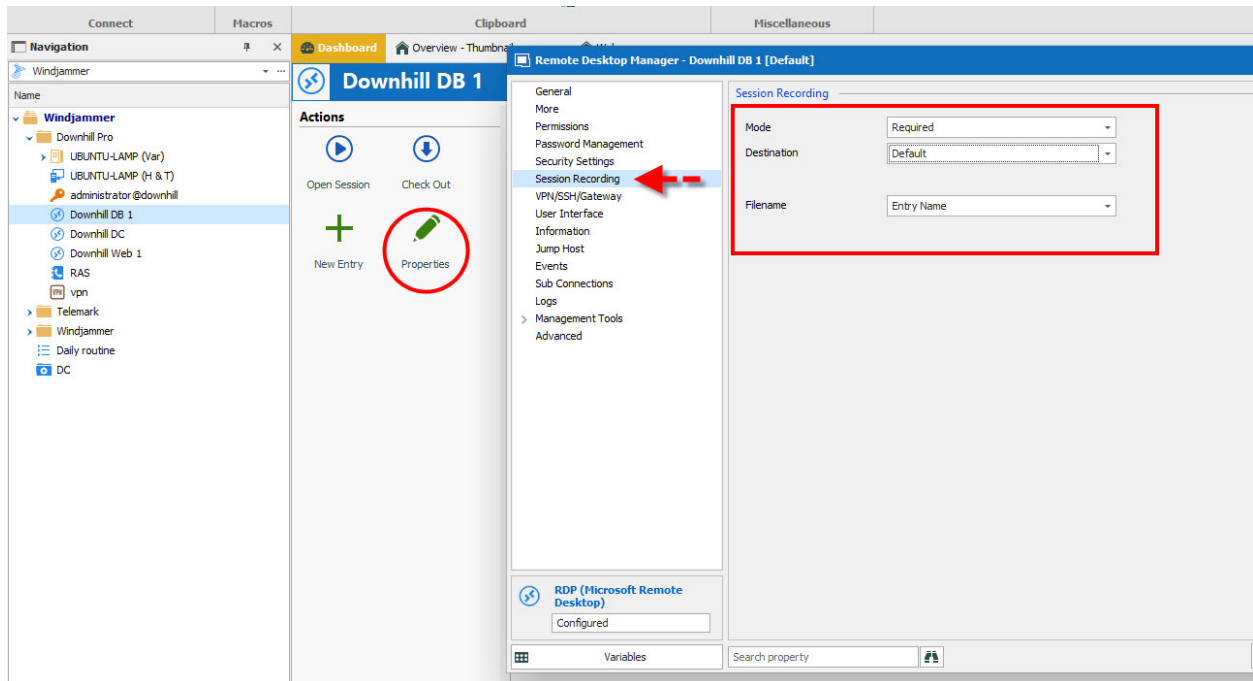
Connect | Macros | Clipboard | Miscellaneous

Navigation

Windjammer

Name

Windjammer
Downhill Pro
UBUNTU-LAMP (Var)
UBUNTU-LAMP (H & T)
administrator@downhill
Downhill DB 1
Downhill DC
Downhill Web 1
RAS
vpn
Telemark
Windjammer
Daily routine
DC

Dashboard
Overview - Thumbnai

Downhill DB 1

Actions

Open Session
Check Out
New Entry
Properties

Remote Desktop Manager - Downhill DB 1 [Default]

General
More
Permissions
Password Management
Security Settings
Session Recording
VPN/SSH/Gateway
User Interface
Information
Jump Host
Events
Sub Connections
Logs
Management Tools
Advanced

Session Recording

Mode | Required
Destination | Default
Filename | Entry Name

RDP (Microsoft Remote Desktop)
Configured

Variables
Search property